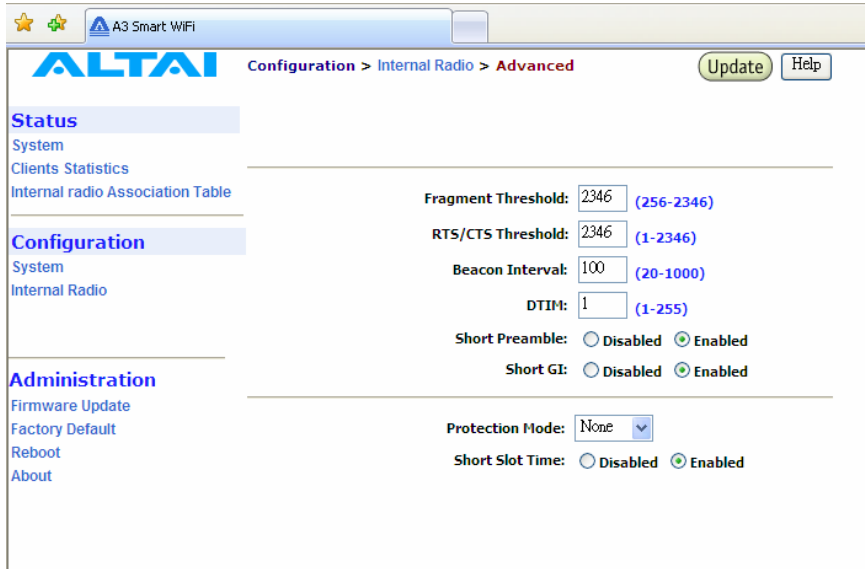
A3 Smart WiFi

ALTAI

Configuration > Internal Radio > Advanced

Update Help

Status
System
Clients Statistics
Internal radio Association Table

Configuration
System
Internal Radio

Administration
Firmware Update
Factory Default
Reboot
About

Fragment Threshold: 2346 (256-2346)
RTS/CTS Threshold: 2346 (1-2346)
Beacon Interval: 100 (20-1000)
DTIM: 1 (1-255)
Short Preamble: Disabled Enabled
Short GI: Disabled Enabled

Protection Mode: None
Short Slot Time: Disabled Enabled